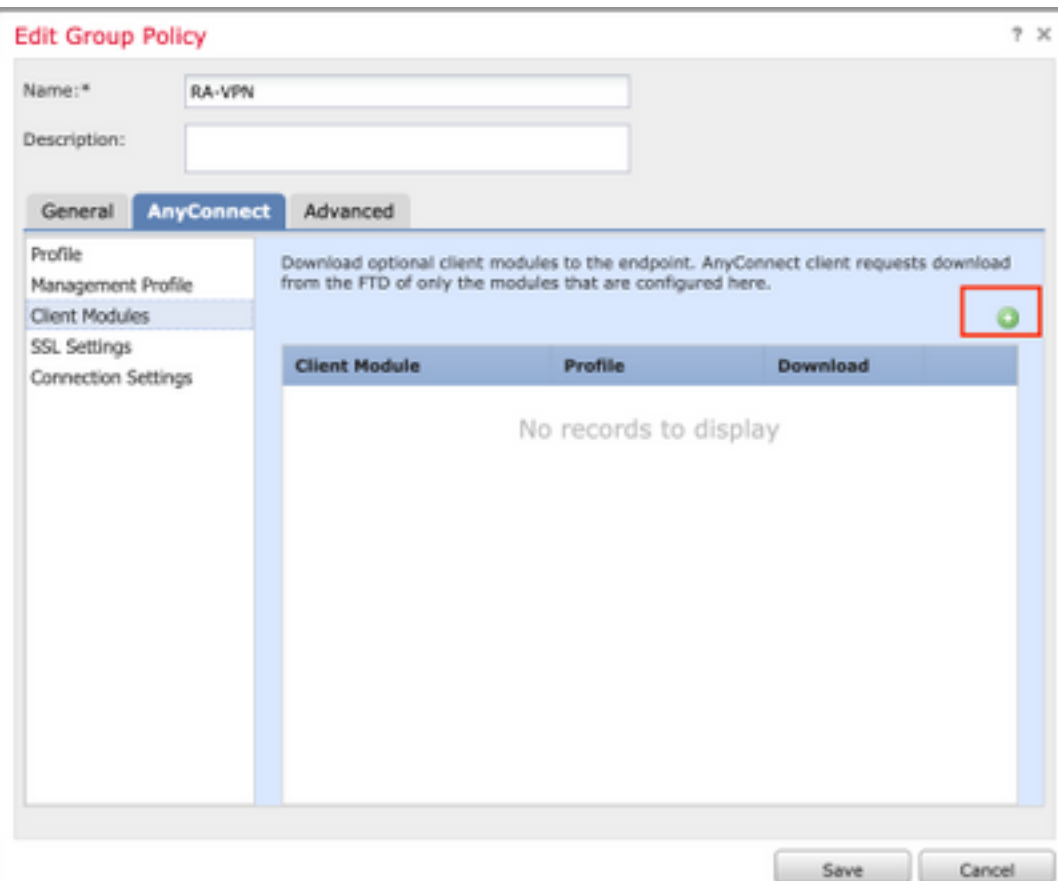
Edit Group Policy

? ×

Name:* RA-VPN

Description:

General AnyConnect Advanced

Profile
Management Profile
Client Modules
SSL Settings
Connection Settings

Download optional client modules to the endpoint. AnyConnect client requests download from the FTD of only the modules that are configured here.

| Client Module | Profile | Download |
|---|---|---|

No records to display

Save Cancel